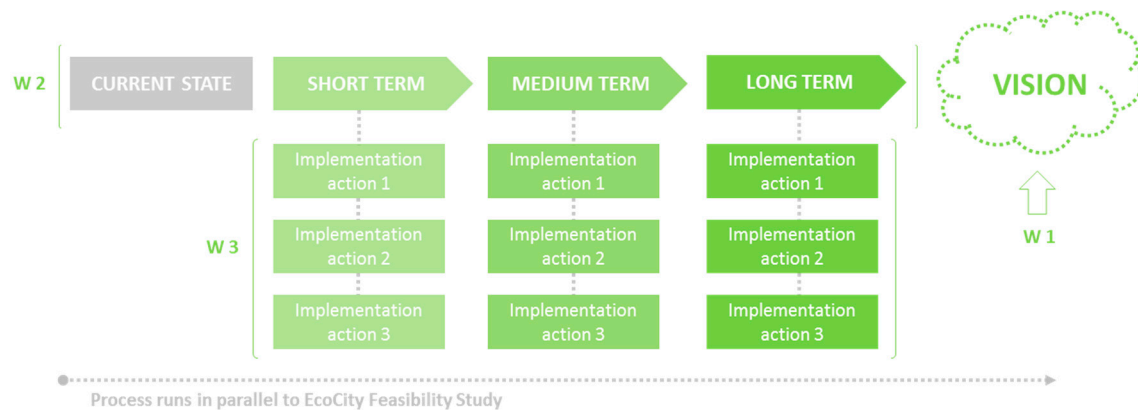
W 2

CURRENT STATE

SHORT TERM

MEDIUM TERM

LONG TERM

VISION

W 3

Implementation action 1

Implementation action 2

Implementation action 3

Implementation action 1

Implementation action 2

Implementation action 3

Implementation action 1

Implementation action 2

Implementation action 3

W 1

Process runs in parallel to EcoCity Feasibility Study